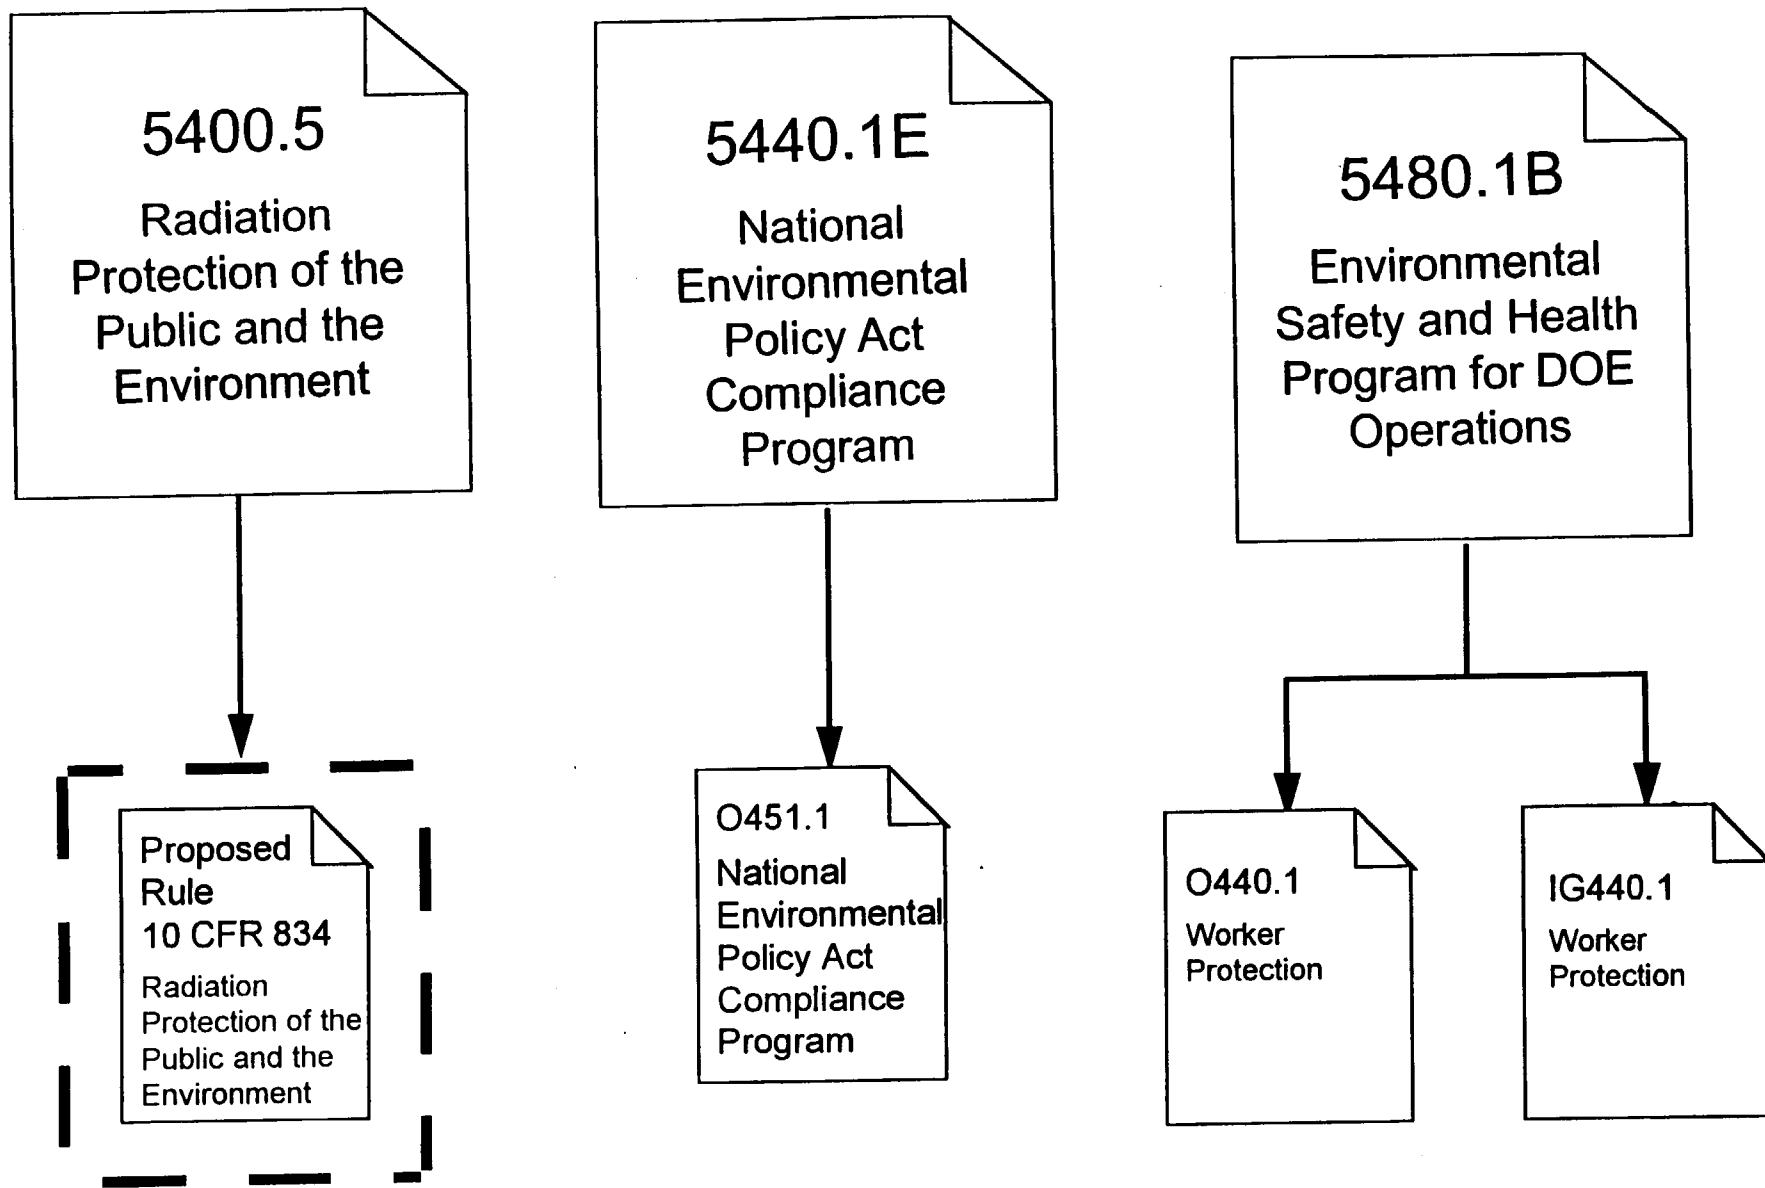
5400.5
Radiation Protection of the Public and the Environment

5440.1E
National Environmental Policy Act Compliance Program

5480.1B
Environmental Safety and Health Program for DOE Operations

Proposed Rule
10 CFR 834
Radiation Protection of the Public and the Environment

O451.1
National Environmental Policy Act Compliance Program

O440.1
Worker Protection

IG440.1
Worker Protection